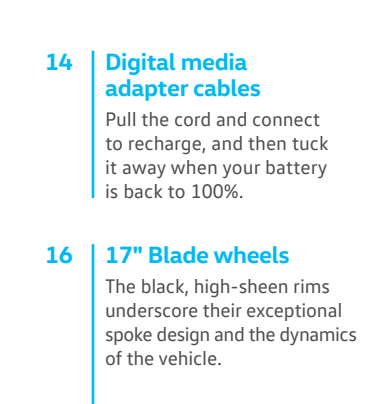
14 Digital media adapter cables

Pull the cord and connect to recharge, and then tuck it away when your battery is back to 100%.

16 17" Blade wheels

The black, high-sheen rims underscore their exceptional spoke design and the dynamics of the vehicle.